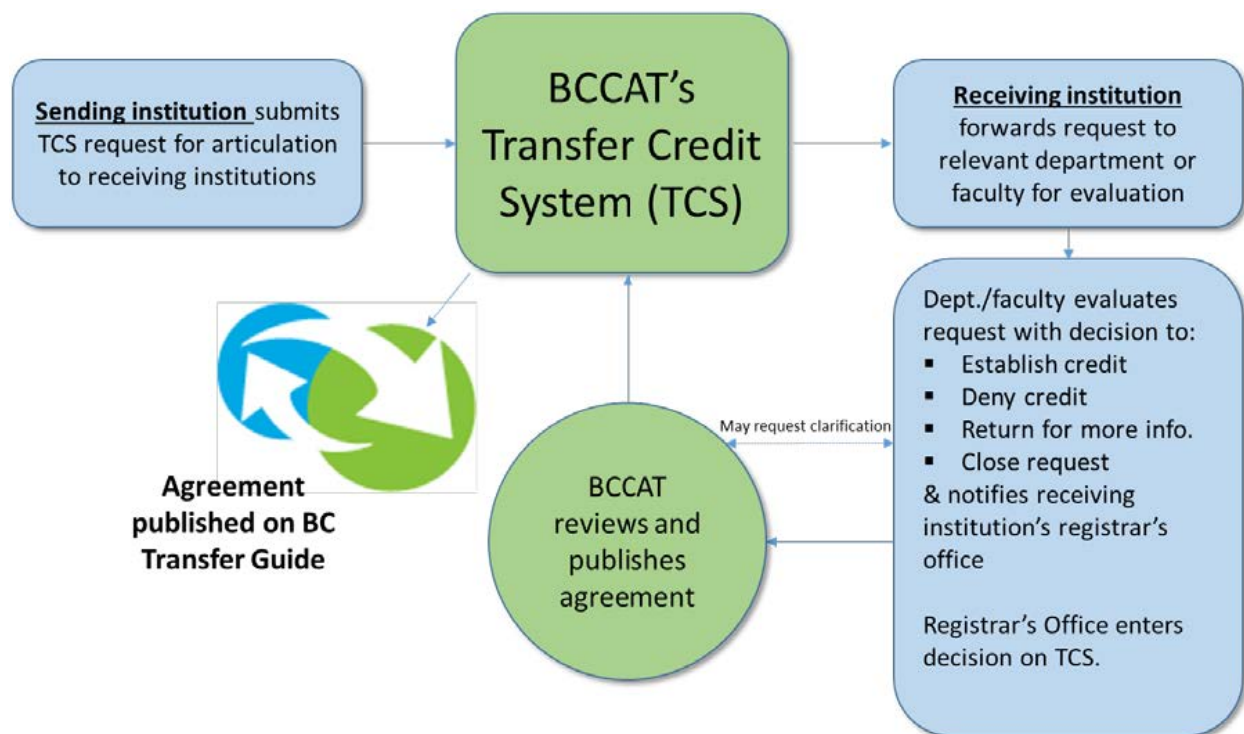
**Sending institution** submits TCS request for articulation to receiving institutions

BCCAT's Transfer Credit System (TCS)

**Receiving institution** forwards request to relevant department or faculty for evaluation

Dept./faculty evaluates request with decision to:
- Establish credit
- Deny credit
- Return for more info.
- Close request

& notifies receiving institution's registrar's office

Registrar's Office enters decision on TCS.

May request clarification

BCCAT reviews and publishes agreement

**Agreement published on BC Transfer Guide**